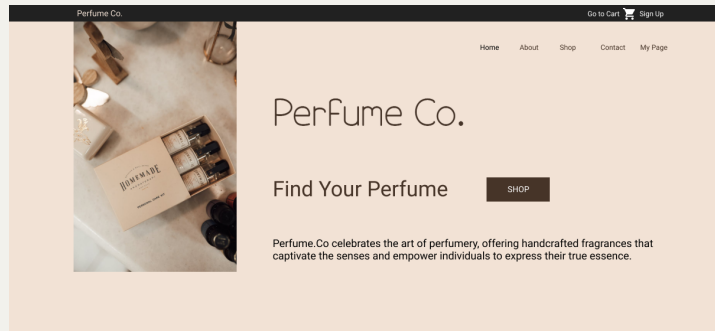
Perfume Co.

Go to Cart Sign Up

Home About Shop Contact My Page

HOMEMADE

Perfume Co.

Find Your Perfume

SHOP

Perfume.Co celebrates the art of perfumery, offering handcrafted fragrances that captivate the senses and empower individuals to express their true essence.